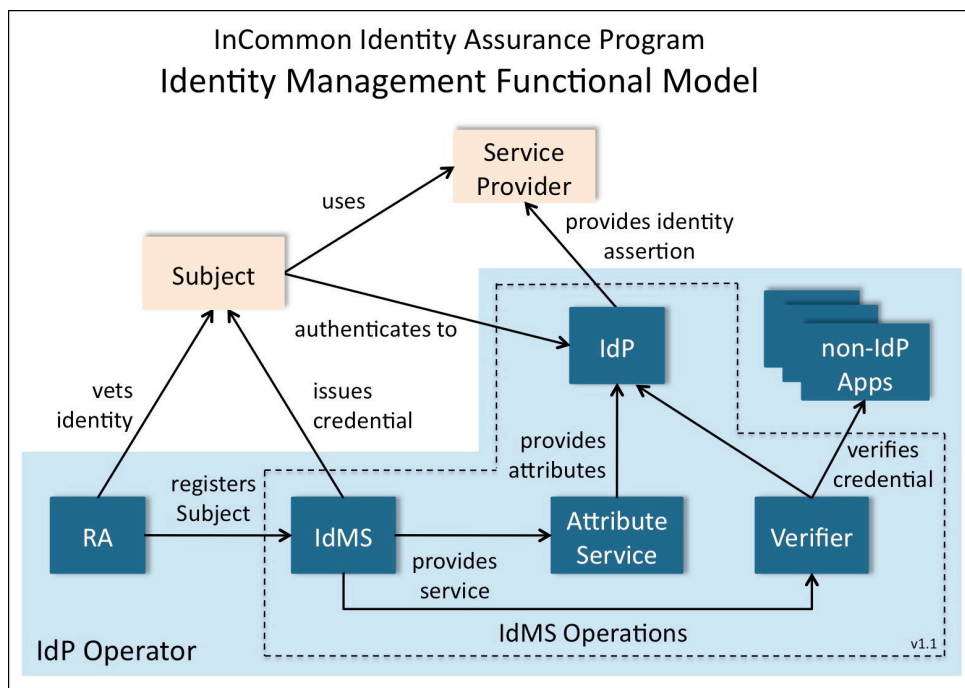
InCommon Identity Assurance Program
Identity Management Functional Model

Service Provider

uses

provides identity assertion

Subject

authenticates to

IdP

non-IdP Apps

vets identity

issues credential

provides attributes

verifies credential

registers Subject

RA

IdMS

provides service

Attribute Service

Verifier

IdMS Operations

IdP Operator

v1.1